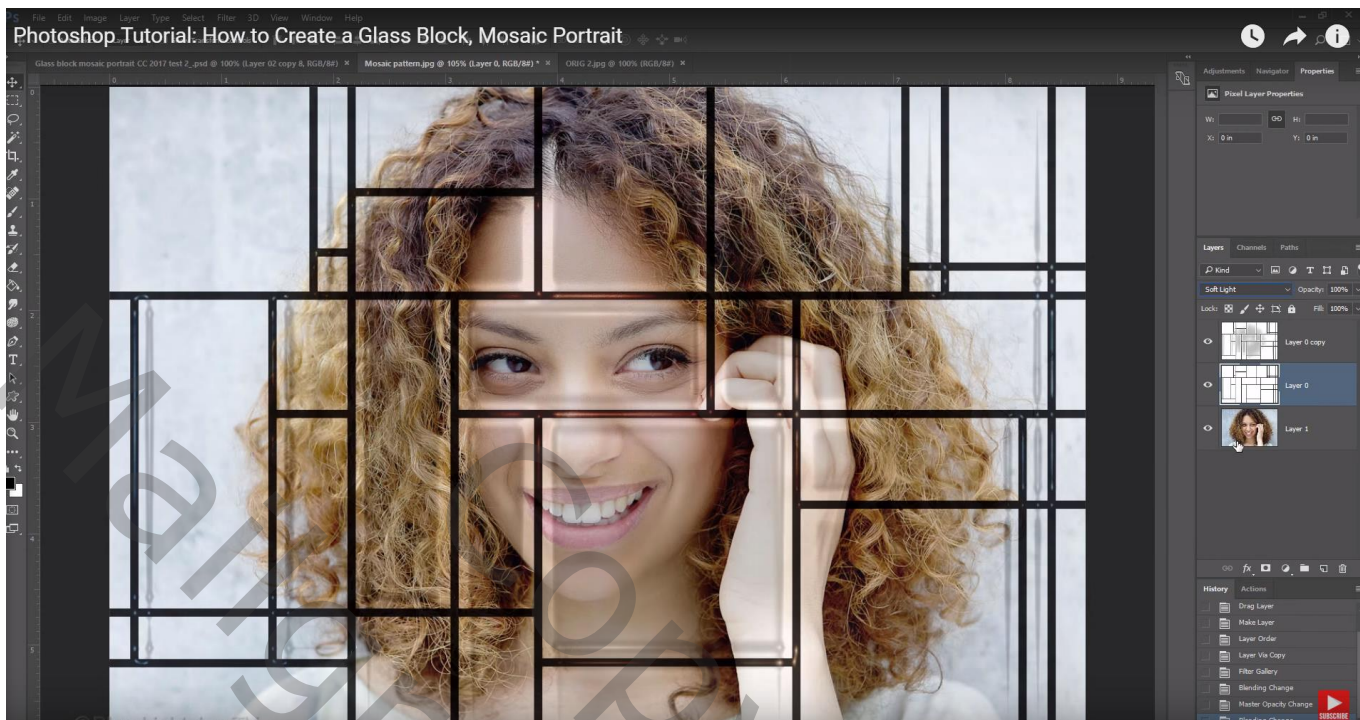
Photoshop Tutorial: How to Create a Glass Block, Mosaic Portrait

File Edit Image Layer Type Select Filter 3D View Window Help

Glass block mosaic portrait CC 2017 test 2_.psd @ 100% (Layer 02 copy 8, RGB/8#) × Mosaic pattern.jpg @ 105% (Layer 0, RGB/8#) * × ORIG 2.jpg @ 100% (RGB/8#) ×

Adjustments Navigator Properties

Pixel Layer Properties

W: H:
X: 0 in Y: 0 in

Layers Channels Paths

Kind

Soft Light Opacity: 100%

Lock: Fill: 100%

Layer 0 copy

Layer 0

Layer 1

History Actions

Drag Layer
Make Layer
Layer Order
Layer Via Copy
Filter Gallery
Blending Change
Master Opacity Change
Blending Change

SUBSCRIBE